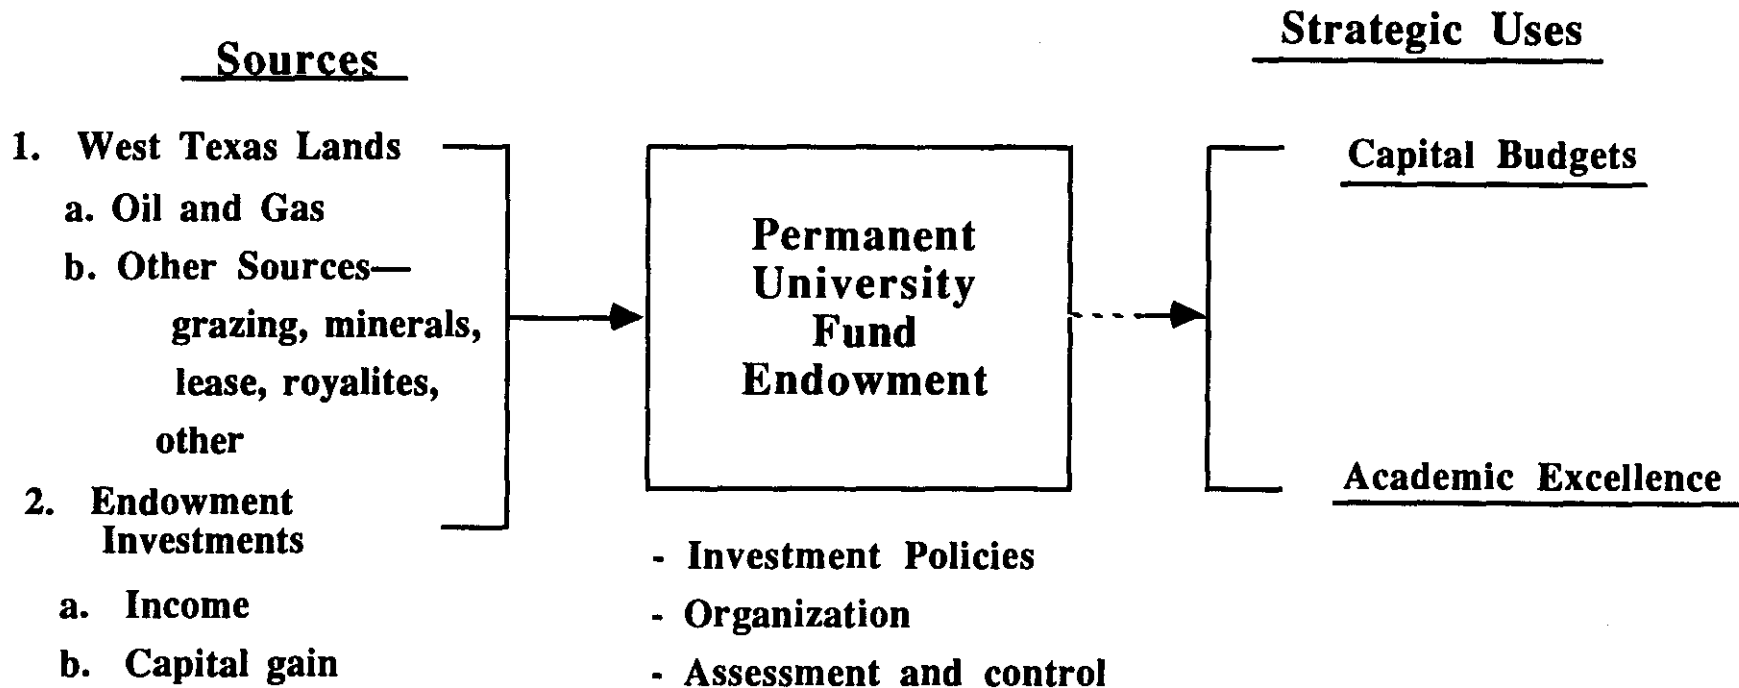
Sources

1. West Texas Lands
a. Oil and Gas
b. Other Sources—
grazing, minerals,
lease, royalites,
other
2. Endowment Investments
a. Income
b. Capital gain

Permanent University Fund Endowment

- Investment Policies
- Organization
- Assessment and control

Strategic Uses

Capital Budgets

Academic Excellence